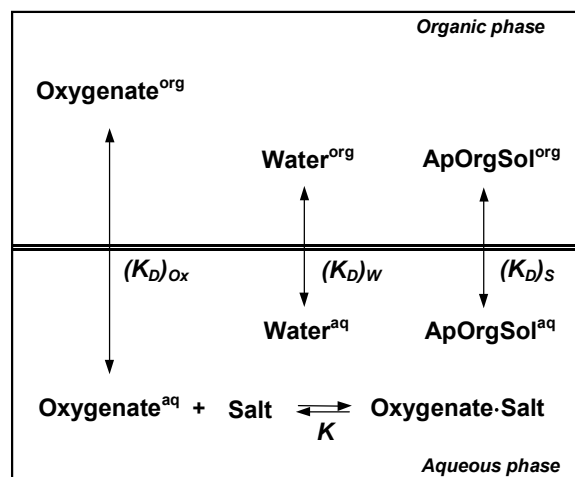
Organic phase

Oxygenate$^{org}$

Water$^{org}$

ApOrgSol$^{org}$

$(K_D)_{Ox}$

$(K_D)_W$

$(K_D)_S$

Water$^{aq}$

ApOrgSol$^{aq}$

Oxygenate$^{aq}$ + Salt $\rightleftarrows$ Oxygenate·Salt

$K$

Aqueous phase